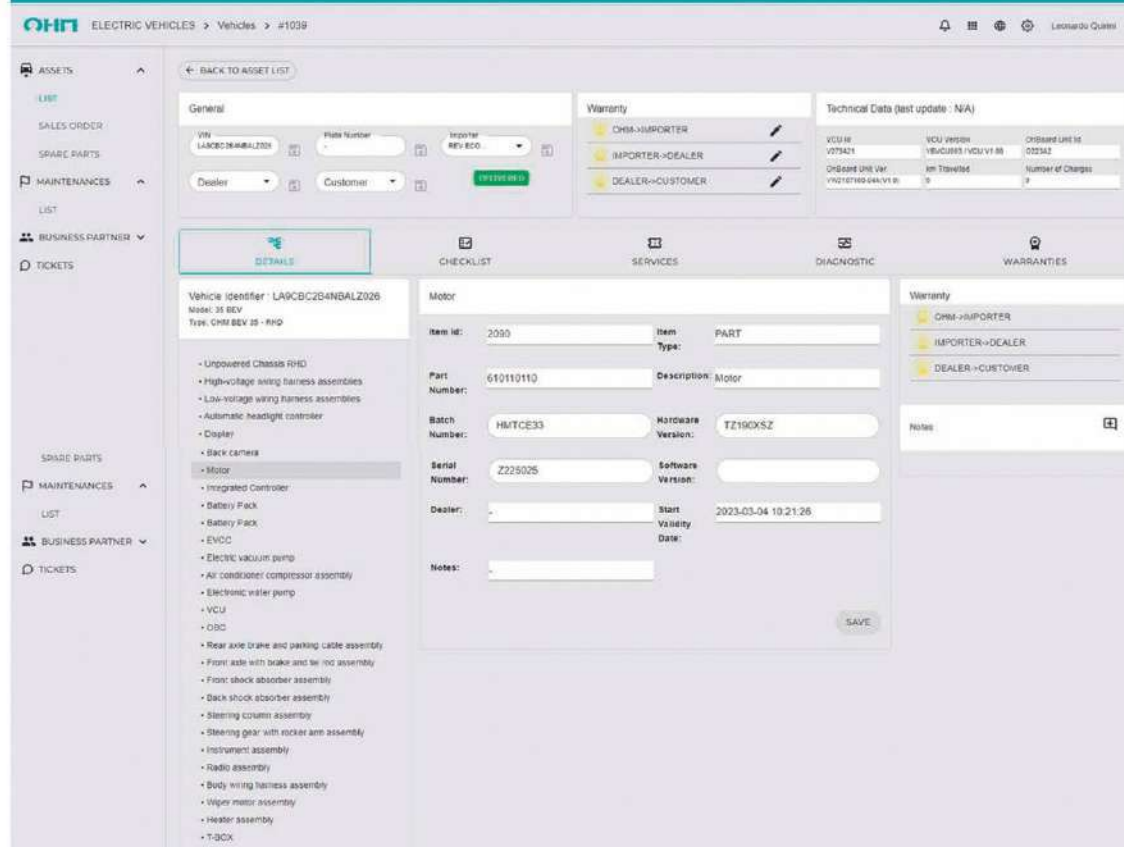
OHM ELECTRIC VEHICLES > Vehicles > #1039

Leonardo Quirini

ASSETS
LIST
SALES ORDER
SPARE PARTS
MAINTENANCES
LIST
BUSINESS PARTNER
TICKETS

← BACK TO ASSET LIST

General
VIN
LA9CBC2B4NBALZ026
Plate Number
-
Importer
REV ECO...
Dealer
Customer
DELIVERED

Warranty
OHM->IMPORTER
IMPORTER->DEALER
DEALER->CUSTOMER

Technical Data (last update : N/A)
VCU Id
V373421
VCU Version
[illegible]
OnBoard Unit Id
032342
OnBoard Unit Ver
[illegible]
Km Travelled
0
Number of Charges
0

DETAILS
CHECKLIST
SERVICES
DIAGNOSTIC
WARRANTIES

Vehicle Identifier : LA9CBC2B4NBALZ026
Model: 35 BEV
Type: OHM BEV 35 - RHD

- Unpowered Chassis RHD
- High-voltage wiring harness assemblies
- Low-voltage wiring harness assemblies
- Automatic headlight controller
- Display
- Back camera
- Motor
- Integrated Controller
- Battery Pack
- Battery Pack
- EVCC
- Electric vacuum pump
- Air conditioner compressor assembly
- Electronic water pump
- VCU
- OBC
- Rear axle brake and parking cable assembly
- Front axle with brake and tie rod assembly
- Front shock absorber assembly
- Back shock absorber assembly
- Steering column assembly
- Steering gear with rocker arm assembly
- Instrument assembly
- Radio assembly
- Body wiring harness assembly
- Wiper motor assembly
- Heater assembly
- T-BOX

Motor
Item Id: 2090
Item Type: PART
Part Number: 610110110
Description: Motor
Batch Number: HMTCE33
Hardware Version: TZ190XSZ
Serial Number: Z225025
Software Version:
Dealer: -
Start Validity Date: 2023-03-04 10:21:26
Notes: -
SAVE

Warranty
OHM->IMPORTER
IMPORTER->DEALER
DEALER->CUSTOMER

Notes

SPARE PARTS
MAINTENANCES
LIST
BUSINESS PARTNER
TICKETS